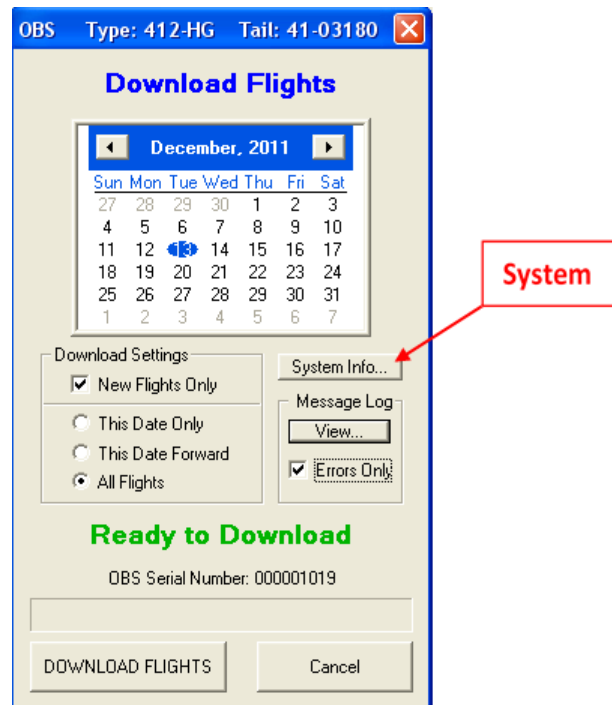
OBS Type: 412-HG Tail: 41-03180

Download Flights

December, 2011

| Sun | Mon | Tue | Wed | Thu | Fri | Sat |
|---|---|---|---|---|---|---|
| 27 | 28 | 29 | 30 | 1 | 2 | 3 |
| 4 | 5 | 6 | 7 | 8 | 9 | 10 |
| 11 | 12 | 13 | 14 | 15 | 16 | 17 |
| 18 | 19 | 20 | 21 | 22 | 23 | 24 |
| 25 | 26 | 27 | 28 | 29 | 30 | 31 |
| 1 | 2 | 3 | 4 | 5 | 6 | 7 |

System

Download Settings
New Flights Only
This Date Only
This Date Forward
All Flights

System Info...

Message Log
View...
Errors Only

Ready to Download

OBS Serial Number: 000001019

DOWNLOAD FLIGHTS

Cancel